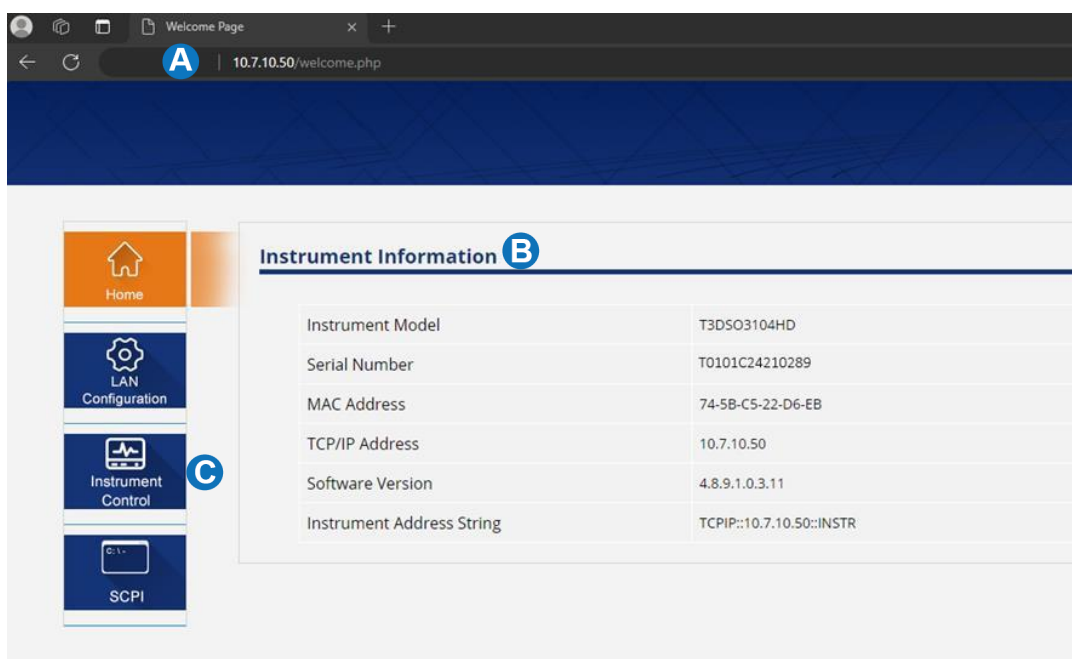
Welcome Page

A

10.7.10.50/welcome.php

Home

LAN Configuration

Instrument Control

C

C:\>

SCPI

Instrument Information B

| | |
|---|---|
| Instrument Model | T3DSO3104HD |
| Serial Number | T0101C24210289 |
| MAC Address | 74-5B-C5-22-D6-EB |
| TCP/IP Address | 10.7.10.50 |
| Software Version | 4.8.9.1.0.3.11 |
| Instrument Address String | TCPIP::10.7.10.50::INSTR |